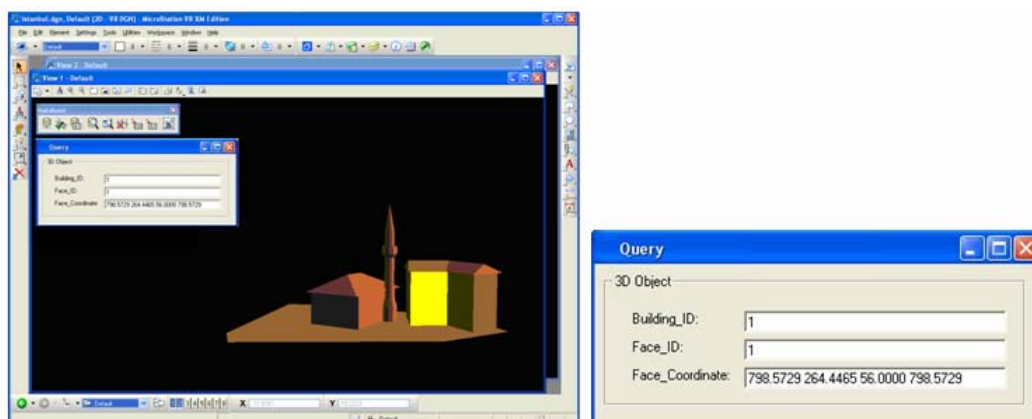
Istanbul.dgn, Default (2D - V8 DGN) - MicroStation V8 XM Edition

File Edit Element Settings Tools Utilities Workspace Window Help

Default

View 2 - Default

View 1 - Default

Database

Query

3D Object

Building_ID: 1

Face_ID: 1

Face_Coordinate: 798.5729 264.4465 56.0000 798.5729

Default

X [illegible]

Y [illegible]

Query

3D Object

Building_ID: 1

Face_ID: 1

Face_Coordinate: 798.5729 264.4465 56.0000 798.5729